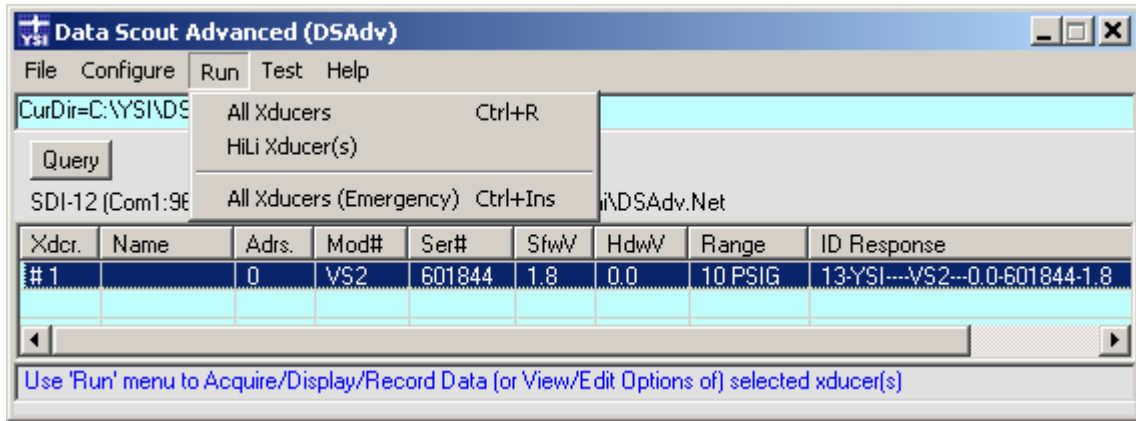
Data Scout Advanced (DSAdv)

File Configure Run Test Help

All Xducers Ctrl+R
HiLi Xducer(s)
All Xducers (Emergency) Ctrl+Ins

CurDir=C:\YSI\DS

Query

SDI-12 (Com1:96 i\DSAdv.Net

| Xdcr. | Name | Adrs. | Mod# | Ser# | SfwV | HdwV | Range | ID Response |
|---|---|---|---|---|---|---|---|---|
| # 1 | | 0 | VS2 | 601844 | 1.8 | 0.0 | 10 PSIG | 13-YSI----VS2---0.0-601844-1.8 |

Use 'Run' menu to Acquire/Display/Record Data (or View/Edit Options of) selected xducer(s)